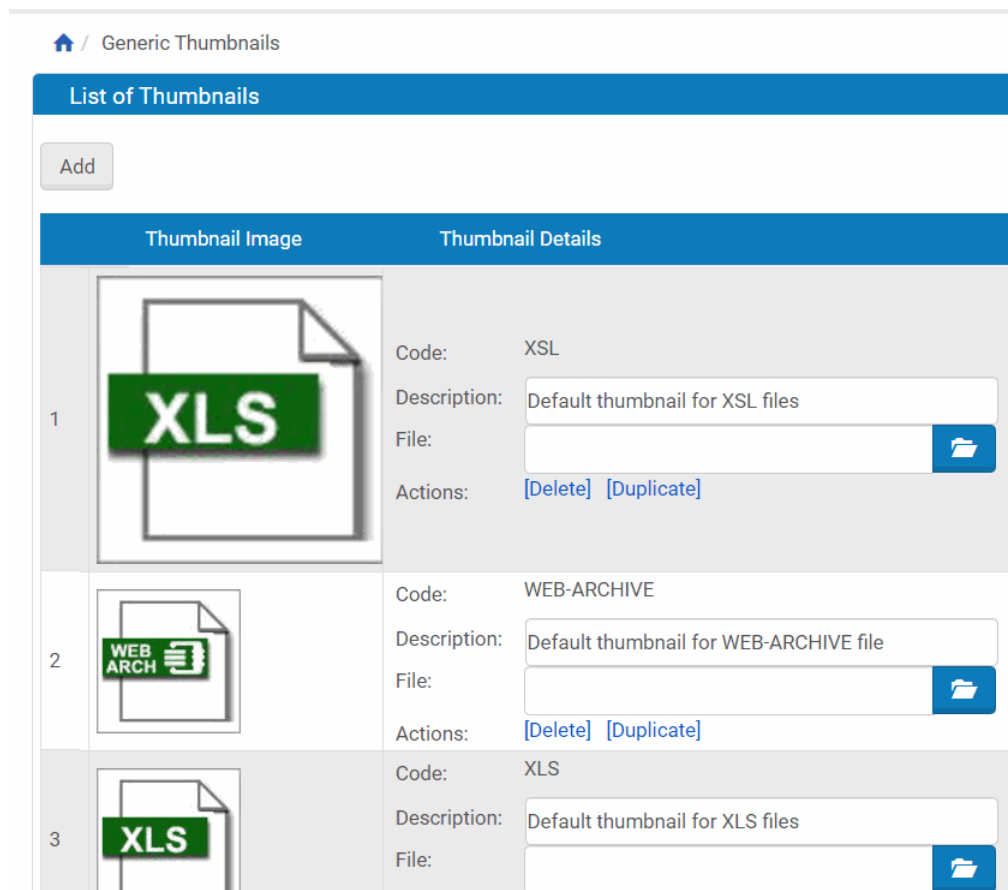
/ Generic Thumbnails

List of Thumbnails

Add

| | Thumbnail Image | Thumbnail Details |
|---|---|---|
| 1 | XLS | Code: XSL<br>Description: Default thumbnail for XSL files<br>File:<br>Actions: [Delete] [Duplicate] |
| 2 | WEB ARCH | Code: WEB-ARCHIVE<br>Description: Default thumbnail for WEB-ARCHIVE file<br>File:<br>Actions: [Delete] [Duplicate] |
| 3 | XLS | Code: XLS<br>Description: Default thumbnail for XLS files<br>File: |